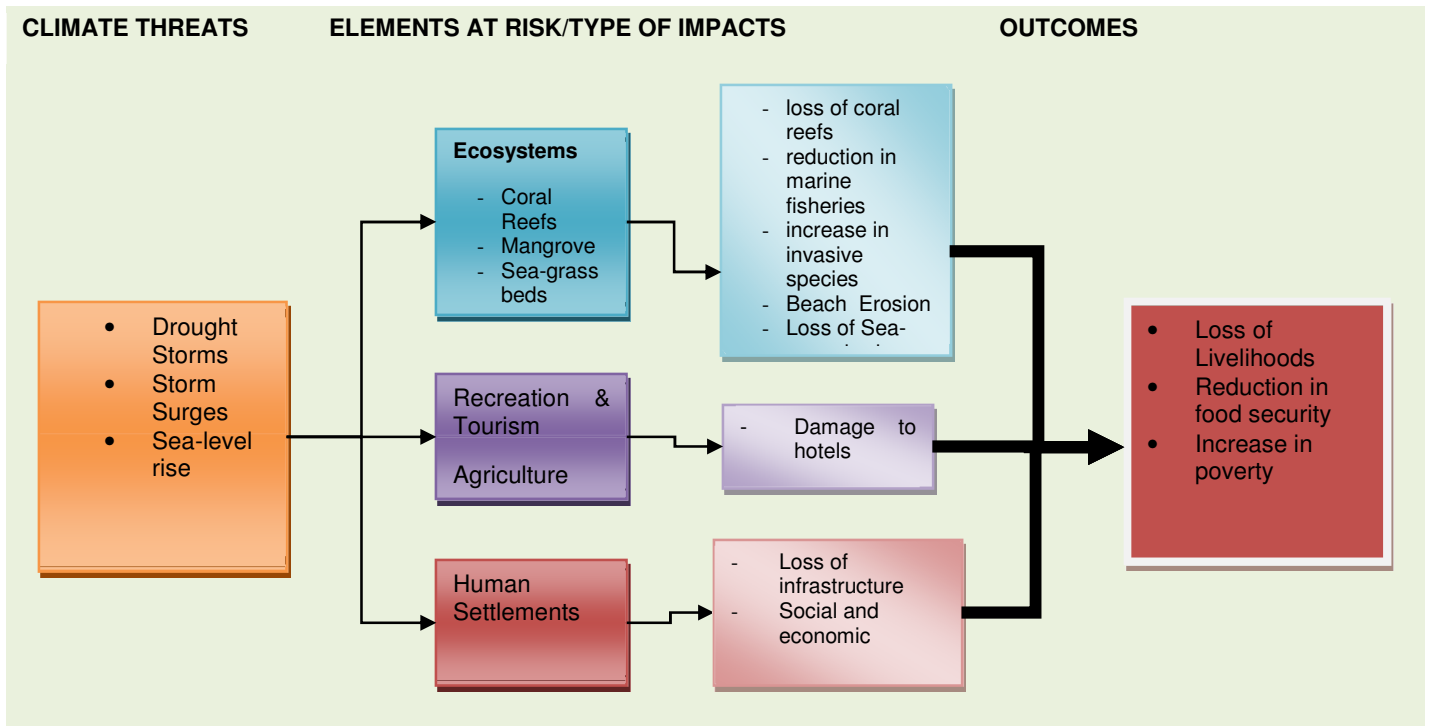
CLIMATE THREATS

ELEMENTS AT RISK/TYPE OF IMPACTS

OUTCOMES

- Drought Storms
- Storm Surges
- Sea-level rise

**Ecosystems**

- Coral Reefs
- Mangrove
- Sea-grass beds

- loss of coral reefs
- reduction in marine fisheries
- increase in invasive species
- Beach Erosion
- Loss of Sea-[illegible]

Recreation & Tourism

Agriculture

- Damage to hotels

Human Settlements

- Loss of infrastructure
- Social and economic

- Loss of Livelihoods
- Reduction in food security
- Increase in poverty